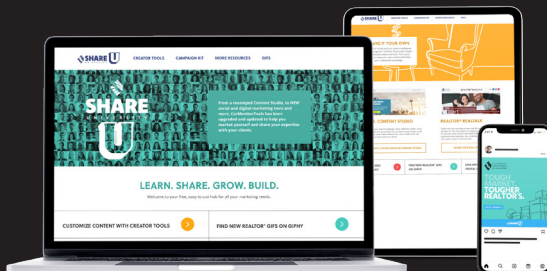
SHARE U

CREATOR TOOLS CAMPAIGN KIT MORE RESOURCES GIFS

SHARE U

From a revamped Content Studio, to NEW social and digital marketing tools and more, CanMembersTools has been upgraded and updated to help you market yourself and share your expertise with your clients.

LEARN. SHARE. GROW. BUILD.

Welcome to your free, easy-to-use hub for all your marketing needs.

CUSTOMIZE CONTENT WITH CREATOR TOOLS

FIND NEW REALTOR® GIFS ON GIPHY

SHARE U

IF YOUR GIFS

CONTENT STUDIO

REALTOR® REALLINX

TOUGH MARKET. TOUGHER REALTOR®S.